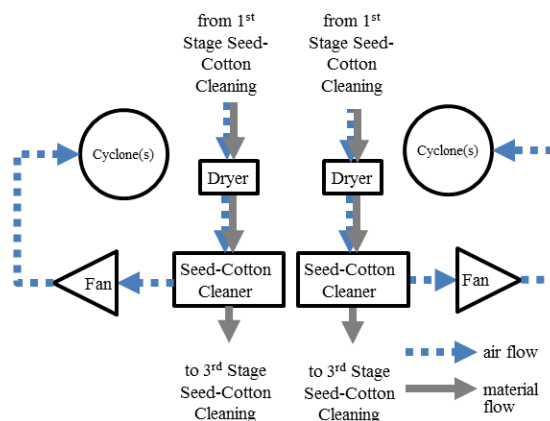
from 1$^{st}$ Stage Seed-Cotton Cleaning

from 1$^{st}$ Stage Seed-Cotton Cleaning

Cyclone(s)

Cyclone(s)

Dryer

Dryer

Fan

Seed-Cotton Cleaner

Seed-Cotton Cleaner

Fan

to 3$^{rd}$ Stage Seed-Cotton Cleaning

to 3$^{rd}$ Stage Seed-Cotton Cleaning

air flow

material flow